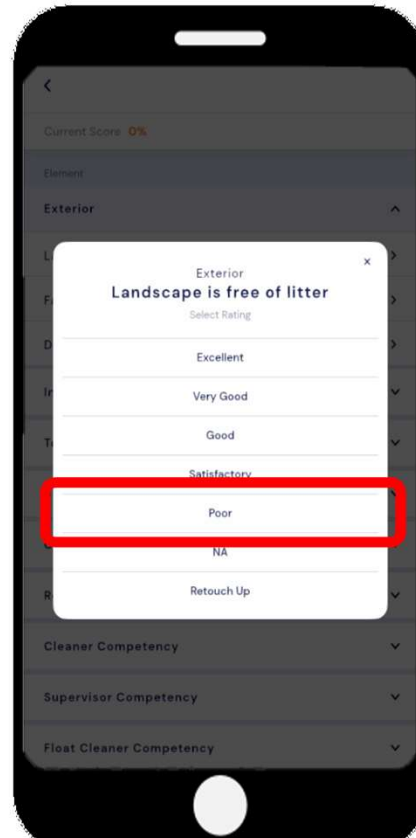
Current Score 0%

Element

Exterior

Exterior

Landscape is free of litter

Select Rating

Excellent

Very Good

Good

Satisfactory

Poor

NA

Retouch Up

Cleaner Competency

Supervisor Competency

Float Cleaner Competency